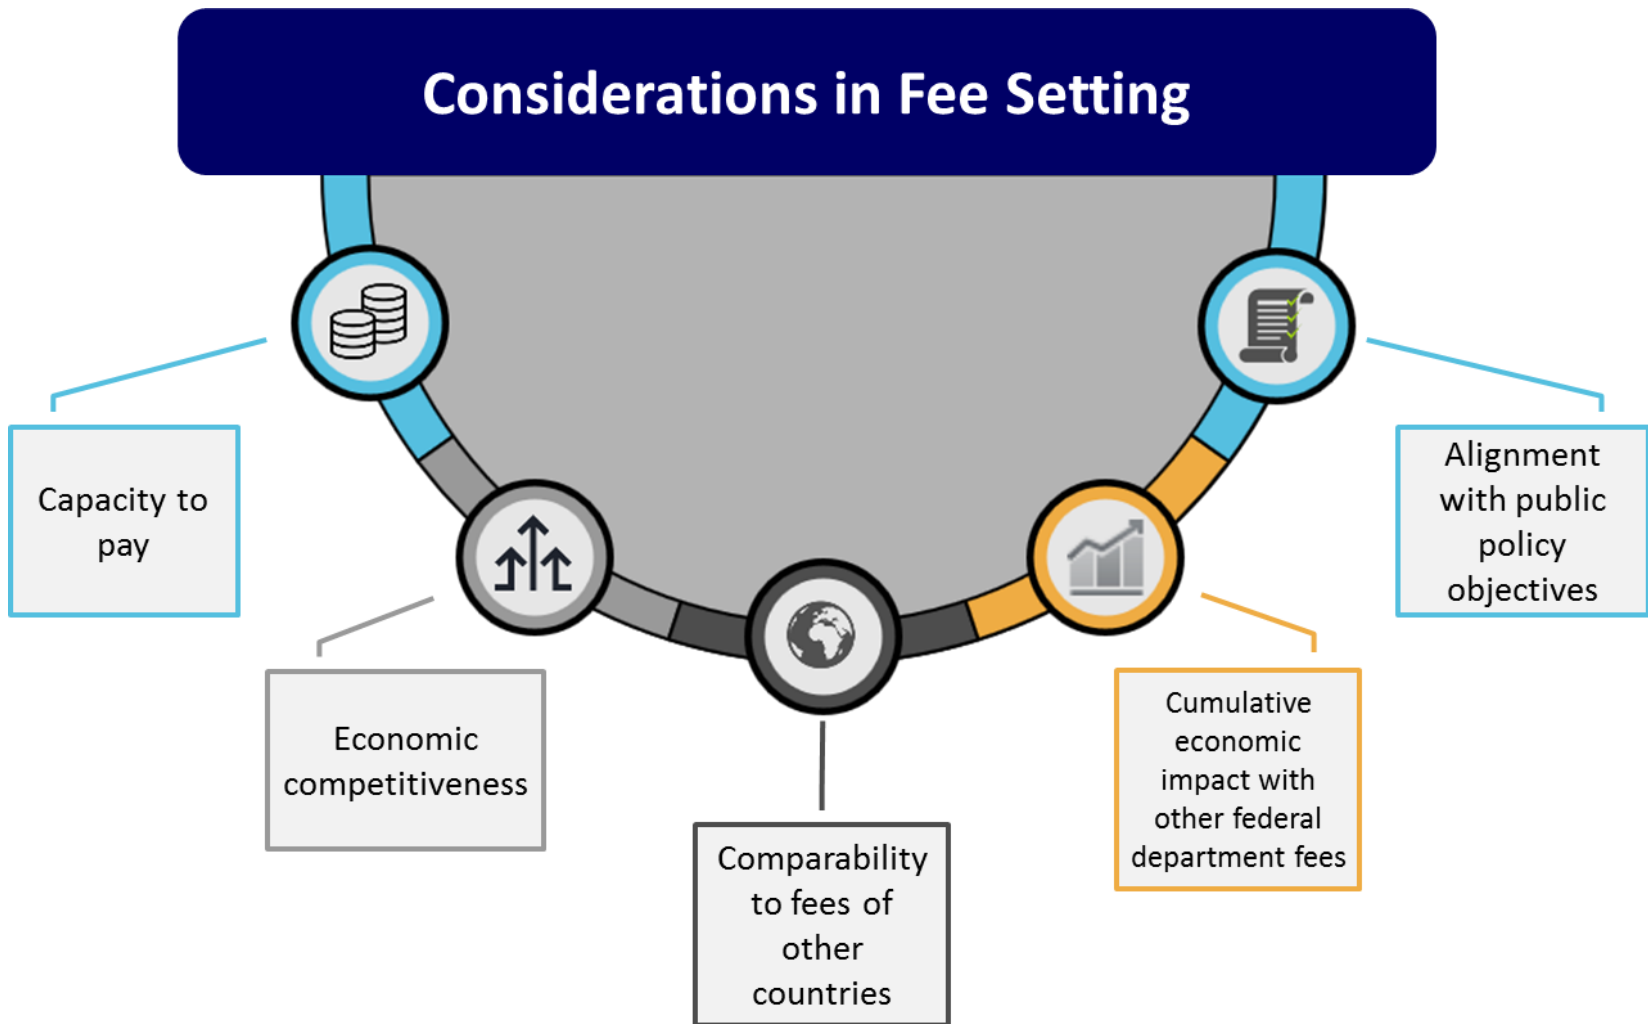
Considerations in Fee Setting

Capacity to pay

Economic competitiveness

Comparability to fees of other countries

Cumulative economic impact with other federal department fees

Alignment with public policy objectives